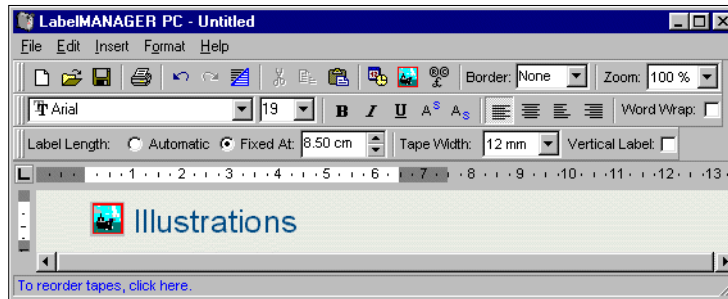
LabelMANAGER PC - Untitled

File Edit Insert Format Help

Border: None Zoom: 100 %

Arial 19 B I U A$^{S}$ A$_{S}$ Word Wrap:

Label Length: Automatic Fixed At: 8.50 cm Tape Width: 12 mm Vertical Label:

L 1 2 3 4 5 6 7 8 9 10 11 12 13

Illustrations

To reorder tapes, click here.